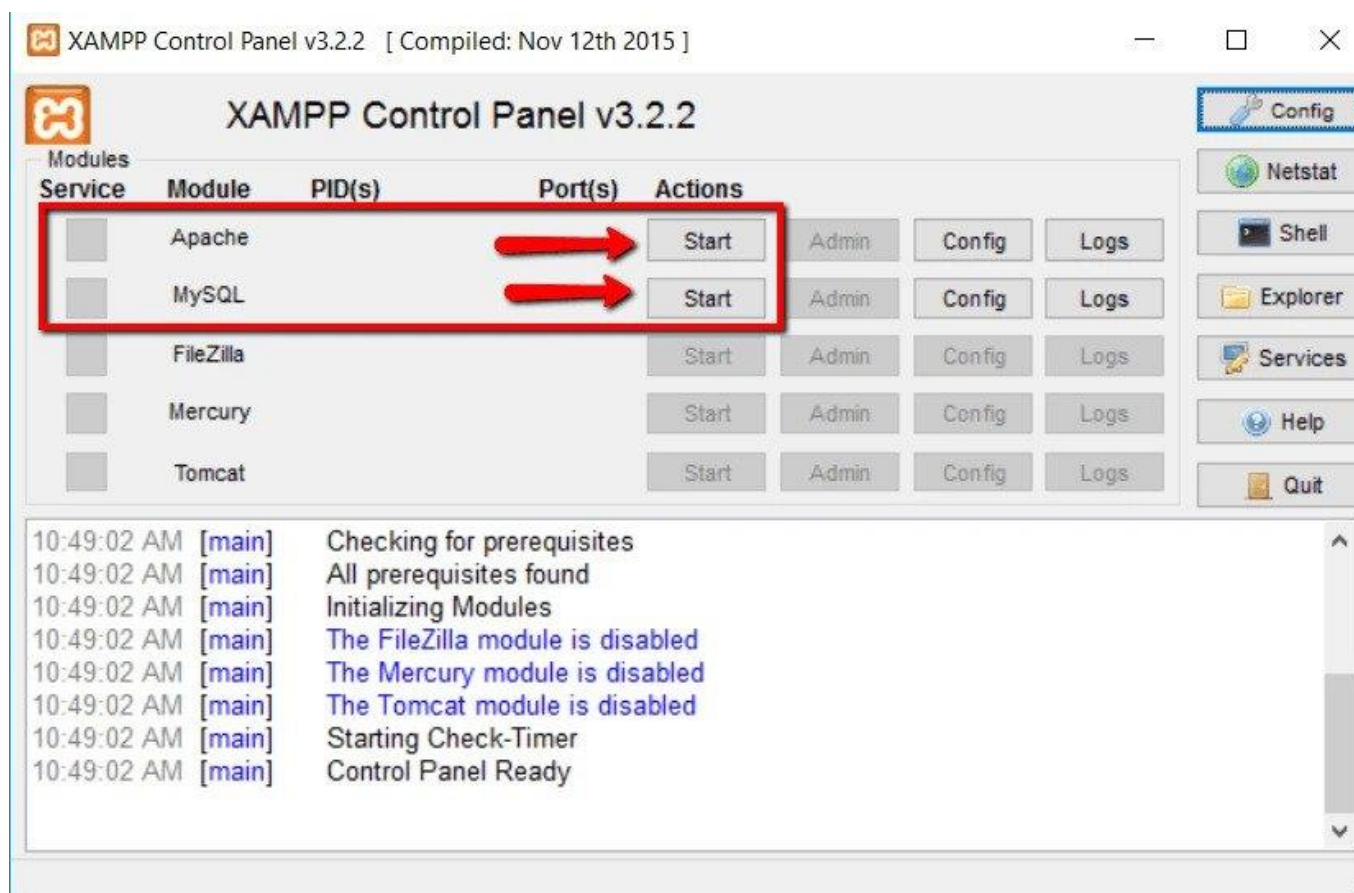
XAMPP Control Panel v3.2.2 [ Compiled: Nov 12th 2015 ]

XAMPP Control Panel v3.2.2

Config
Netstat
Shell
Explorer
Services
Help
Quit

Modules

| Service | Module | PID(s) | Port(s) | Actions | | | |
|---|---|---|---|---|---|---|---|
| | Apache | | | Start | Admin | Config | Logs |
| | MySQL | | | Start | Admin | Config | Logs |
| | FileZilla | | | Start | Admin | Config | Logs |
| | Mercury | | | Start | Admin | Config | Logs |
| | Tomcat | | | Start | Admin | Config | Logs |

10:49:02 AM [main] Checking for prerequisites
10:49:02 AM [main] All prerequisites found
10:49:02 AM [main] Initializing Modules
10:49:02 AM [main] The FileZilla module is disabled
10:49:02 AM [main] The Mercury module is disabled
10:49:02 AM [main] The Tomcat module is disabled
10:49:02 AM [main] Starting Check-Timer
10:49:02 AM [main] Control Panel Ready